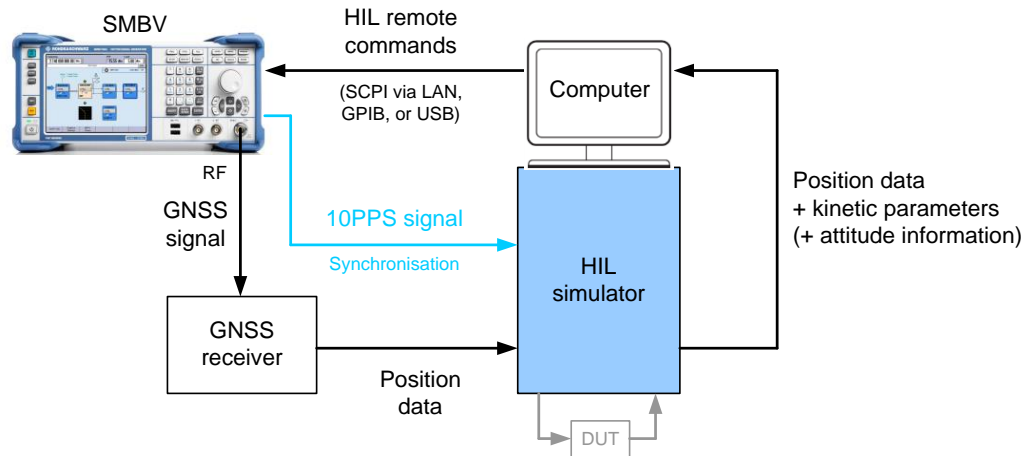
SMBV

HIL remote commands

(SCPI via LAN, GPIB, or USB)

Computer

RF

GNSS signal

10PPS signal

Synchronisation

Position data + kinetic parameters (+ attitude information)

HIL simulator

GNSS receiver

Position data

DUT